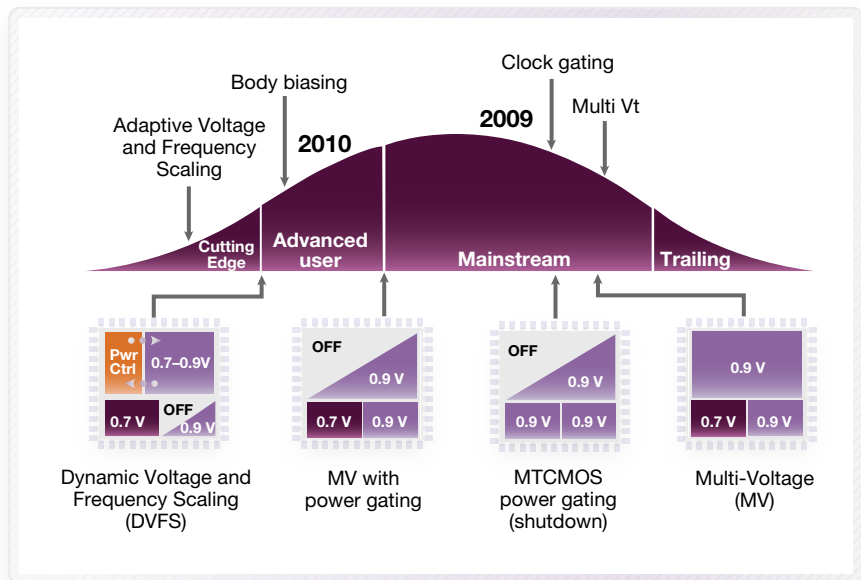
Body biasing

Clock gating

Adaptive Voltage and Frequency Scaling

2010

2009

Multi Vt

Cutting Edge

Advanced user

Mainstream

Trailing

Pwr Ctrl

0.7–0.9V

0.7 V

OFF

0.9 V

OFF

0.9 V

0.7 V

0.9 V

OFF

0.9 V

0.9 V

0.9 V

0.9 V

0.7 V

0.9 V

Dynamic Voltage and Frequency Scaling (DVFS)

MV with power gating

MTCMOS power gating (shutdown)

Multi-Voltage (MV)